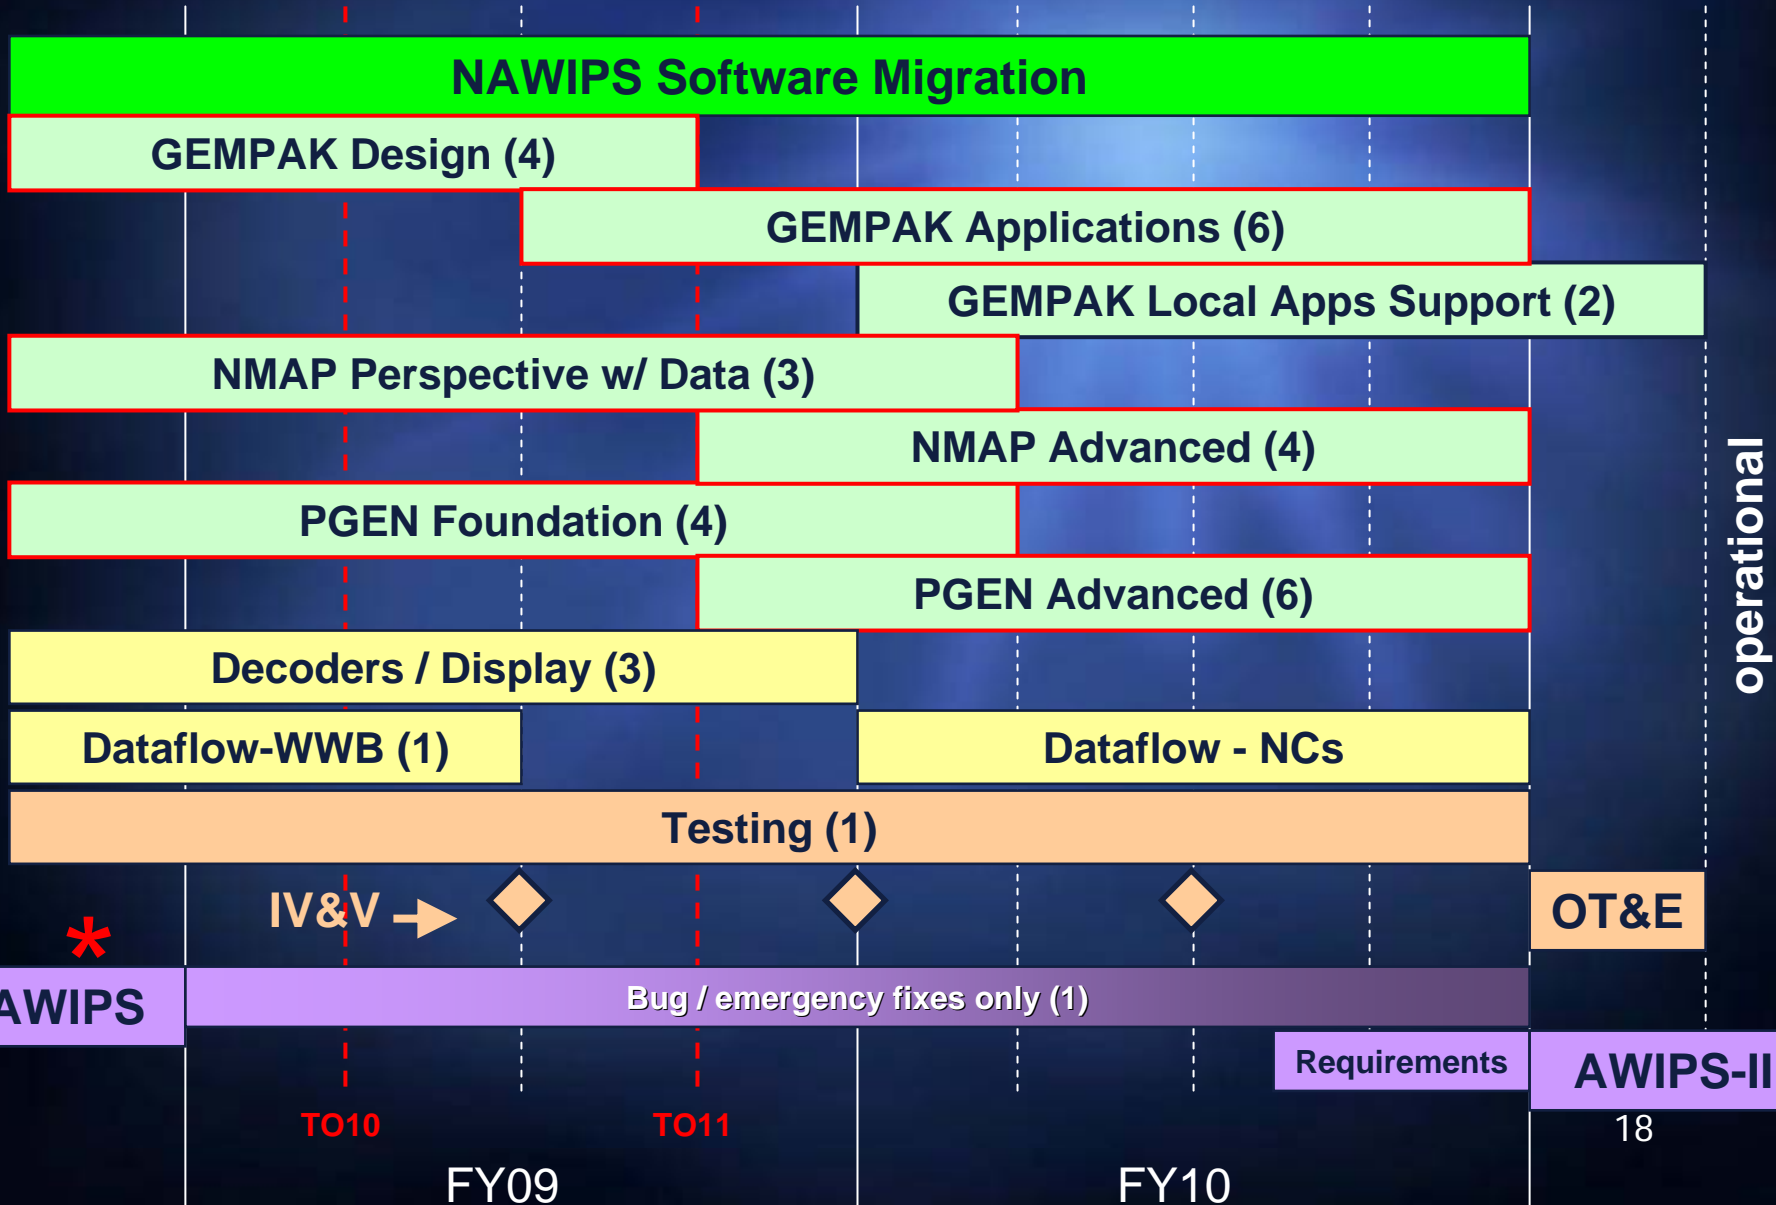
NAWIPS Software Migration

GEMPAK Design (4)

GEMPAK Applications (6)

GEMPAK Local Apps Support (2)

NMAP Perspective w/ Data (3)

NMAP Advanced (4)

PGEN Foundation (4)

PGEN Advanced (6)

Decoders / Display (3)

Dataflow-WWB (1)

Dataflow - NCs

Testing (1)

IV&V

OT&E

operational

*

AWIPS

Bug / emergency fixes only (1)

Requirements

AWIPS-II

18

TO10

TO11

FY09

FY10